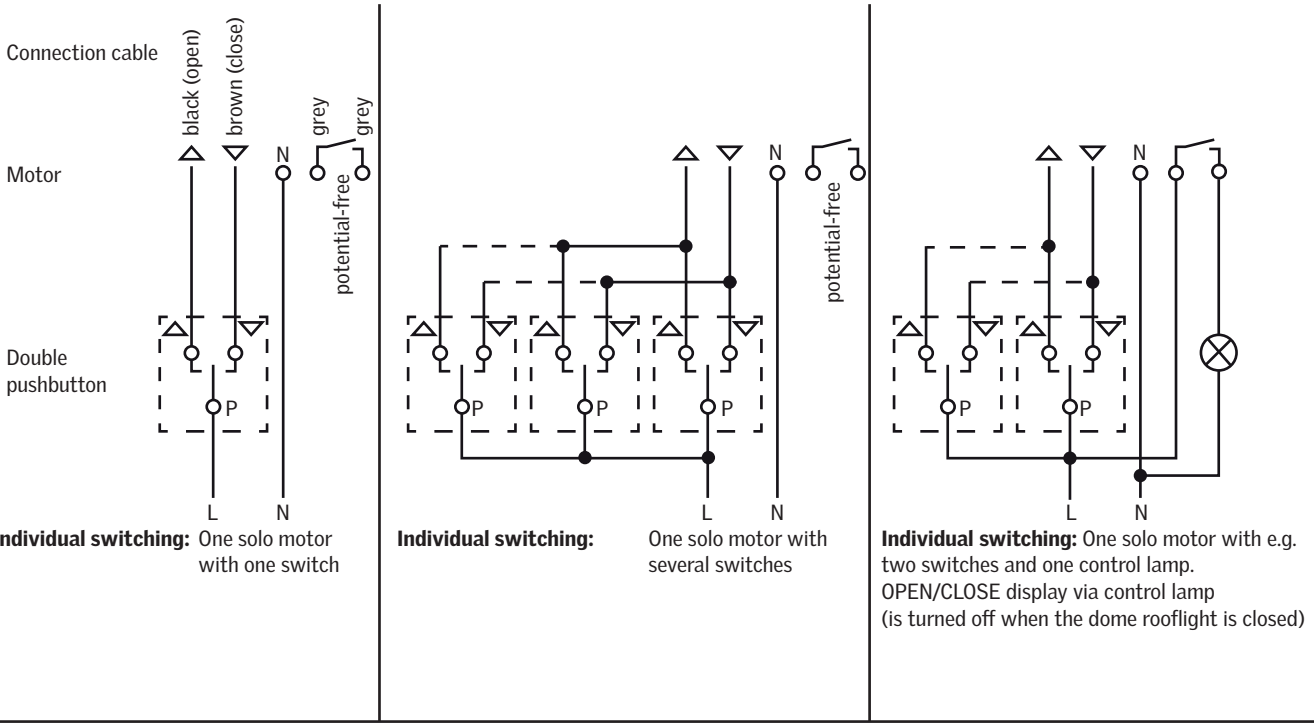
Connection cable

Motor

Double pushbutton

black (open)
brown (close)
grey
grey
potential-free
N
P
L
N

Individual switching: One solo motor with one switch

N
potential-free
P
P
P
L
N

Individual switching: One solo motor with several switches

N
P
P
L
N

Individual switching: One solo motor with e.g. two switches and one control lamp. OPEN/CLOSE display via control lamp (is turned off when the dome rooflight is closed)